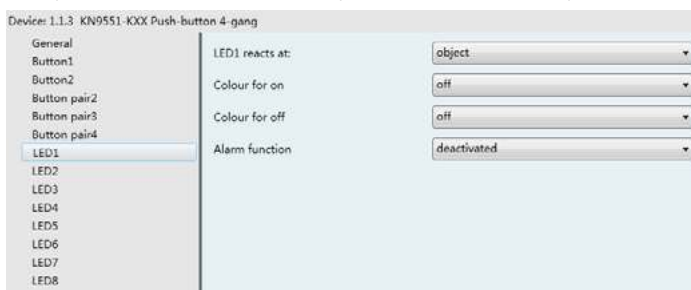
Device: 1.1.3 KN9551-KXX Push-button 4-gang

General
Button1
Button2
Button pair2
Button pair3
Button pair4
LED1
LED2
LED3
LED4
LED5
LED6
LED7
LED8

LED1 reacts at: object
Colour for on off
Colour for off off
Alarm function deactivated